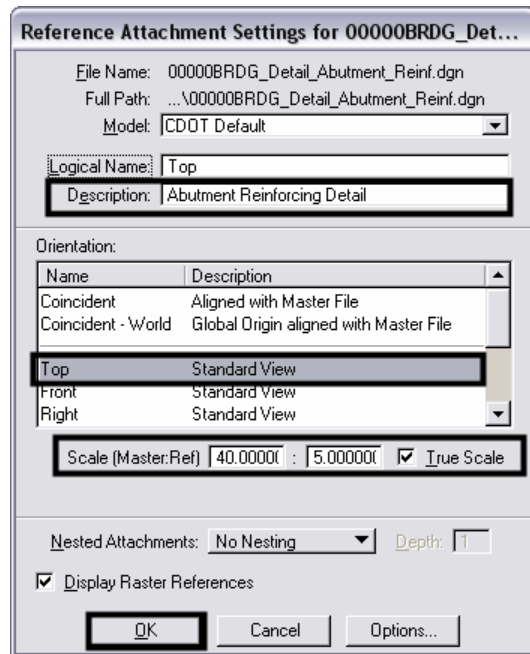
Reference Attachment Settings for 00000BRDG_Det...

File Name: 00000BRDG_Detail_Abutment_Reinf.dgn
Full Path: ...\00000BRDG_Detail_Abutment_Reinf.dgn
Model: CDOT Default

Logical Name: Top
Description: Abutment Reinforcing Detail

Orientation:

| Name | Description |
|---|---|
| Coincident | Aligned with Master File |
| Coincident - World | Global Origin aligned with Master File |
| Top | Standard View |
| Front | Standard View |
| Right | Standard View |

Scale (Master:Ref) 40.00000 : 5.00000 True Scale

Nested Attachments: No Nesting Depth: 1

Display Raster References

OK Cancel Options...